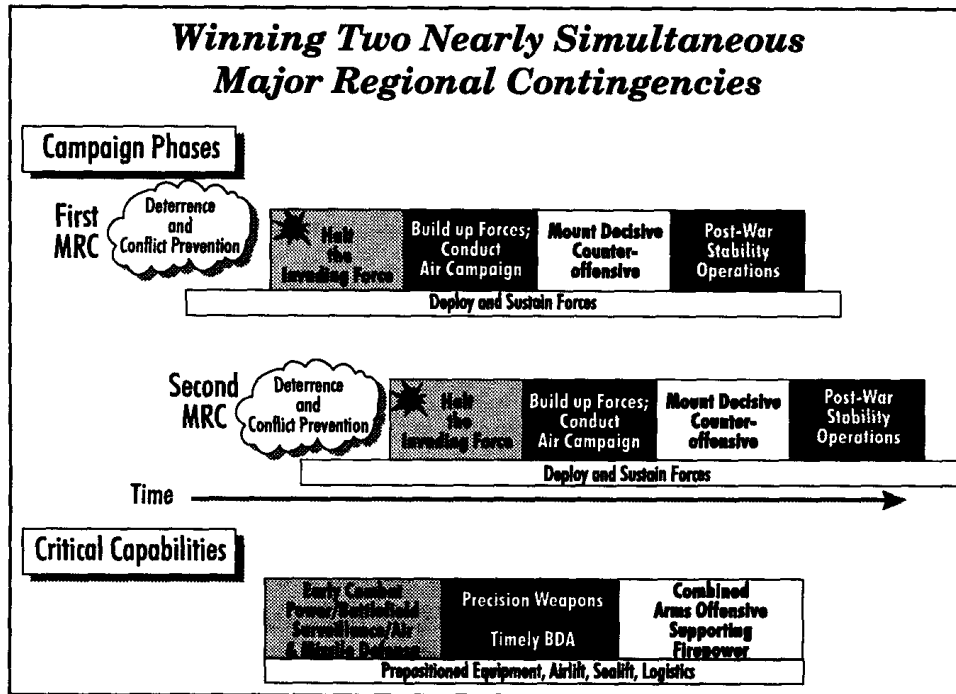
Winning Two Nearly Simultaneous Major Regional Contingencies

Campaign Phases

First MRC

Deterrence and Conflict Prevention

Halt the Invading Force

Build up Forces; Conduct Air Campaign

Mount Decisive Counter-offensive

Post-War Stability Operations

Deploy and Sustain Forces

Second MRC

Deterrence and Conflict Prevention

Halt the Invading Force

Build up Forces; Conduct Air Campaign

Mount Decisive Counter-offensive

Post-War Stability Operations

Deploy and Sustain Forces

Time

Critical Capabilities

Early Combat Power/Battlefield Surveillance/Air & Missile Defense

Precision Weapons

Timely BDA

Combined Arms Offensive Supporting Firepower

Prepositioned Equipment, Airlift, Sealift, Logistics